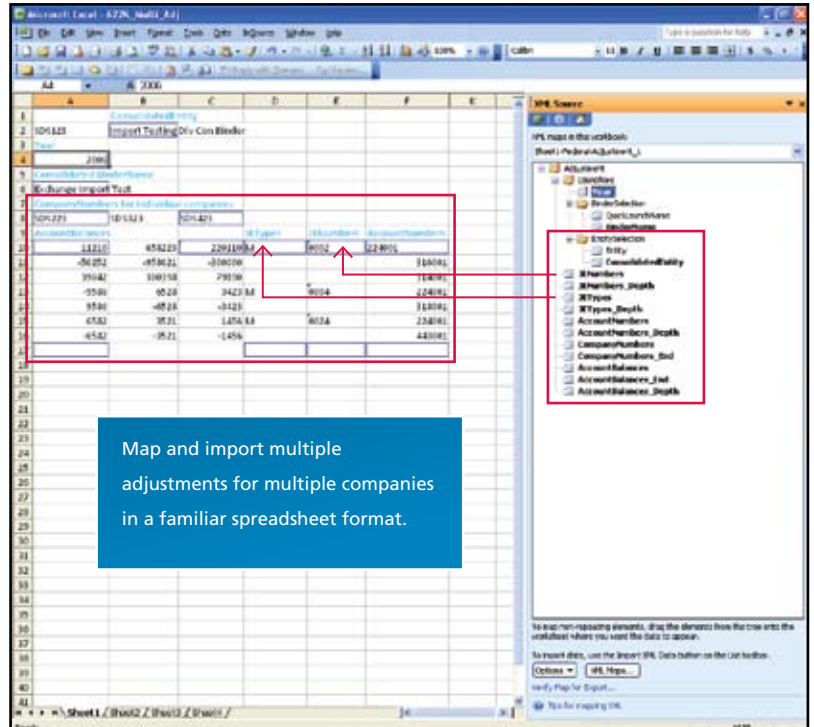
Microsoft Excel - A22K_Multi_Adj

File Edit View Insert Format Tools Data Window Help

A4 2000

| | A | B | C | D | E | F |
|---|---|---|---|---|---|---|
| 1 | | ConsolidatedEntity | | | | |
| 2 | SDS123 | Import Testing | Div Con Binder | | | |
| 3 | Year | | | | | |
| 4 | 2000 | | | | | |
| 5 | ConsolidatedBinderName | | | | | |
| 6 | Exchange Import Test | | | | | |
| 7 | CompanyNumbers for Individual companies | | | | | |
| 8 | SDS221 | SDS323 | SDS421 | | | |
| 9 | AccountBalances | | | JEType | JENumber | AccountNumber |
| 10 | 13210 | 658123 | 2291004 | | 6002 | 224001 |
| 11 | -56252 | -458621 | -336008 | | | 314001 |
| 12 | 39042 | 339158 | 75038 | | | 314001 |
| 13 | -5580 | 6524 | 3423 | | 6004 | 224001 |
| 14 | 5580 | -6524 | -3423 | | | 314001 |
| 15 | 6582 | 3521 | 1456 | | 6024 | 224001 |
| 16 | -6582 | -3521 | -1456 | | | 443001 |

XML Source
XML maps in this workbook:
Sheet1-FederalAdjustment_L
Adjustment
LoanRow
Year
BinderSelection
OpenUserName
BinderName
EntitySelection
Entity
ConsolidatedEntity
JENumbers
JENumbers_Depth
JETypes
JETypes_Depth
AccountNumbers
AccountNumbers_Depth
CompanyNumbers
CompanyNumbers_End
AccountBalances
AccountBalances_End
AccountBalances_Depth

To map non-repeating elements, drag the elements from the tree onto the worksheet where you want the data to appear.
To import data, use the Import XML Data button on the List toolbar.
Options XML Maps...
Verify Map for Export...
Tips for mapping XML

Sheet1 / Sheet2 / Sheet3 / Sheet4 /

Map and import multiple adjustments for multiple companies in a familiar spreadsheet format.